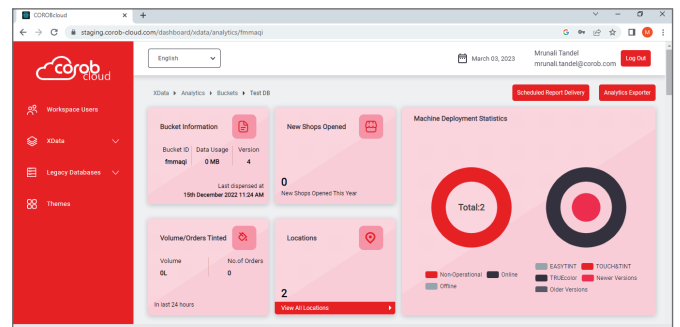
COROBcloud
+
staging.corob-cloud.com/dashboard/xdata/analytics/fmmaqi
M

corob cloud
English
March 03, 2023
Mrunali Tandel
mrunali.tandel@corob.com
Log Out

Workspace Users
XData
Legacy Databases
Themes

XData ▸ Analytics ▸ Buckets ▸ Test DB
Scheduled Report Delivery
Analytics Exporter

Bucket Information
| Bucket ID | Data Usage | Version |
|---|---|---|
| fmmaqi | 0 MB | 4 |

Last dispensed at
15th December 2022 11:24 AM

New Shops Opened
0
New Shops Opened This Year

Machine Deployment Statistics
Total:2
Non-Operational
Online
Offline
EASYTINT
TOUCHSTINT
TRUEcolor
Newer Versions
Older Versions

Volume/Orders Tinted
| Volume | No.of Orders |
|---|---|
| 0L | 0 |

In last 24 hours

Locations
2
View All Locations